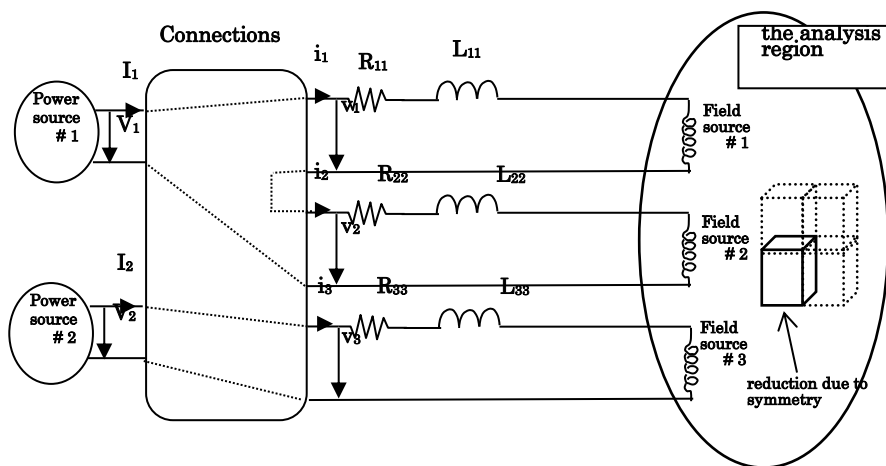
Connections

the analysis region

$I_1$

Power source # 1

$V_1$

$I_2$

Power source # 2

$V_2$

$i_1$

$R_{11}$

$L_{11}$

$v_1$

Field source # 1

$i_2$

$R_{22}$

$L_{22}$

$v_2$

Field source # 2

$i_3$

$R_{33}$

$L_{33}$

$v_3$

Field source # 3

reduction due to symmetry